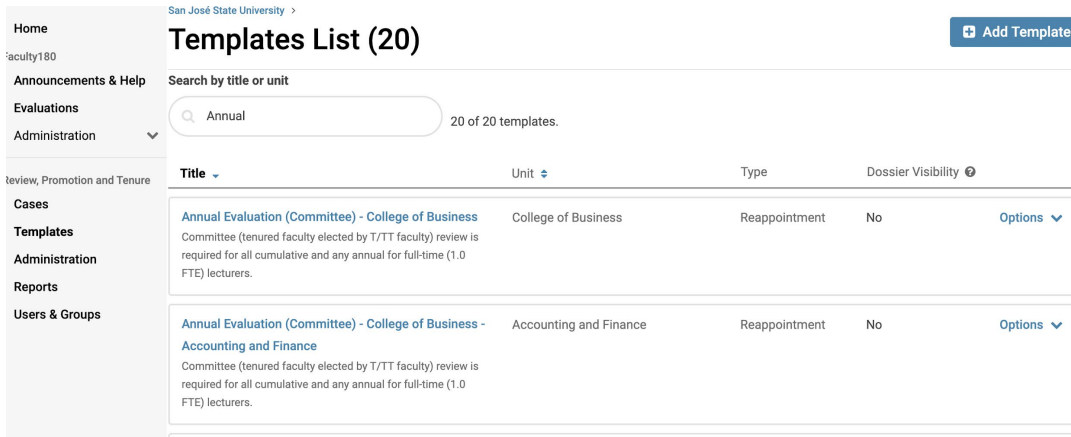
Home
aculty180
Announcements & Help
Evaluations
Administration
eview, Promotion and Tenure
Cases
Templates
Administration
Reports
Users & Groups

San José State University >
Templates List (20)
Add Template
Search by title or unit
Annual
20 of 20 templates.

| Title | Unit | Type | Dossier Visibility | |
|---|---|---|---|---|
| Annual Evaluation (Committee) - College of Business<br>Committee (tenured faculty elected by T/TT faculty) review is required for all cumulative and any annual for full-time (1.0 FTE) lecturers. | College of Business | Reappointment | No | Options |
| Annual Evaluation (Committee) - College of Business - Accounting and Finance<br>Committee (tenured faculty elected by T/TT faculty) review is required for all cumulative and any annual for full-time (1.0 FTE) lecturers. | Accounting and Finance | Reappointment | No | Options |